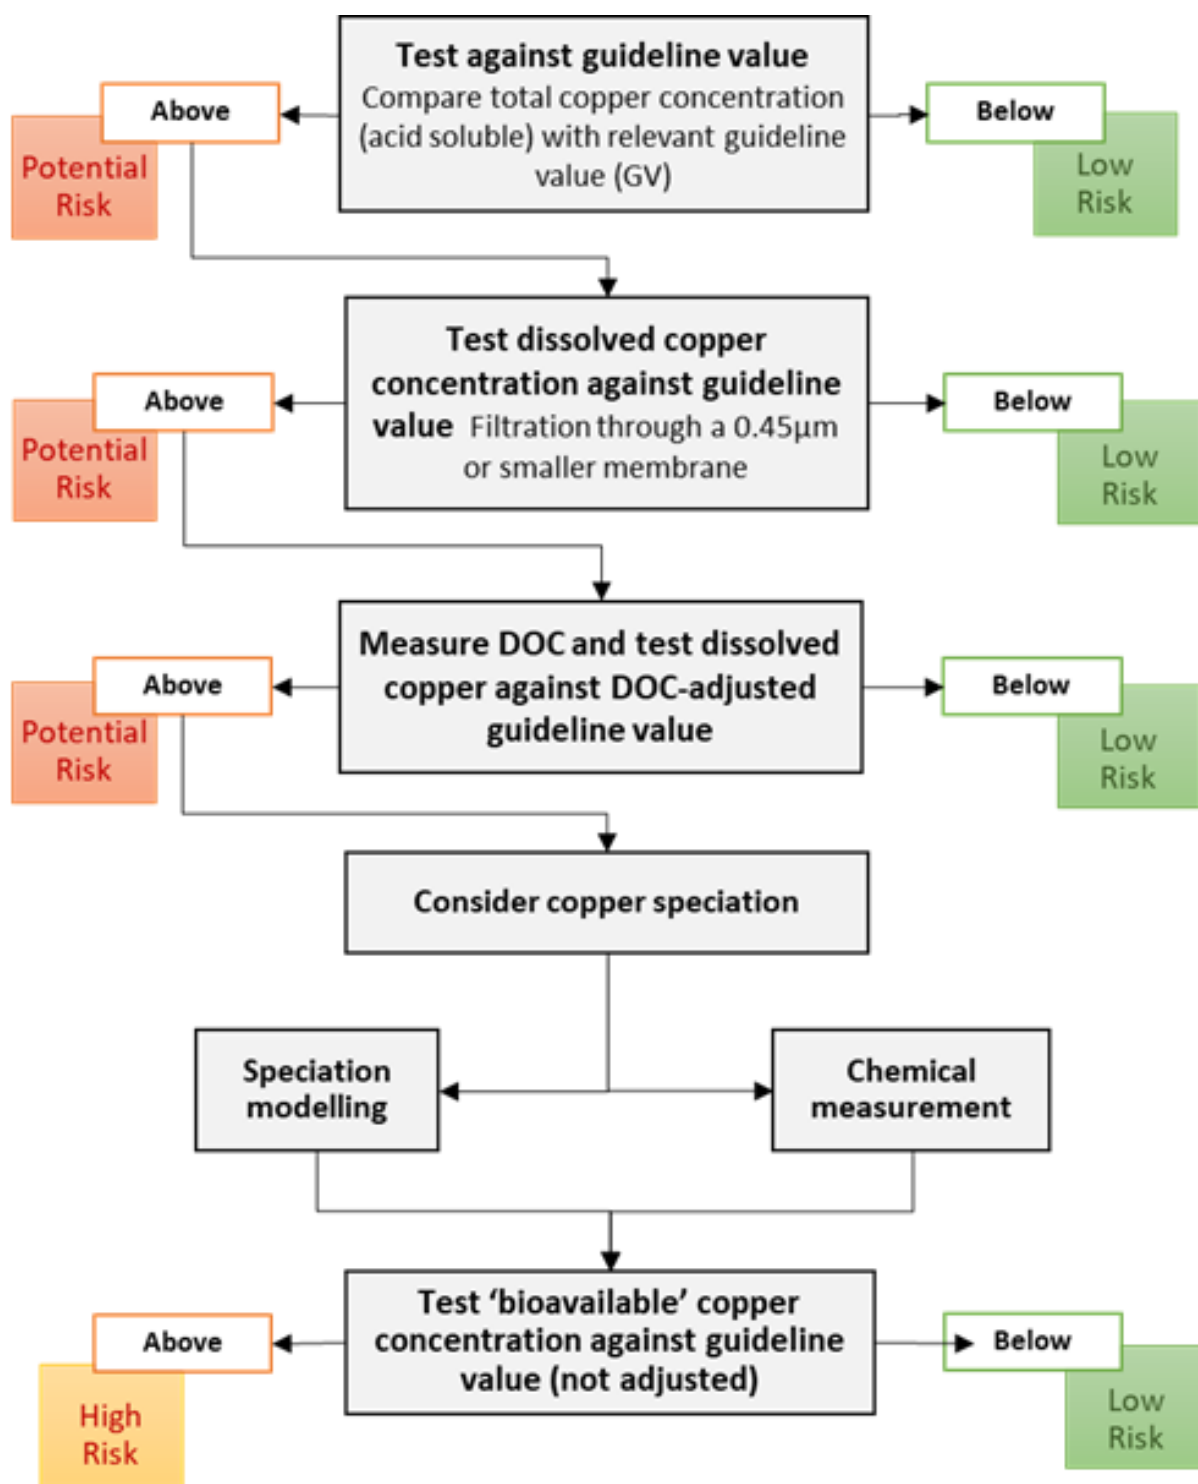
Test against guideline value
Compare total copper concentration (acid soluble) with relevant guideline value (GV)

Above

Potential Risk

Below

Low Risk

Test dissolved copper concentration against guideline value Filtration through a 0.45µm or smaller membrane

Above

Potential Risk

Below

Low Risk

Measure DOC and test dissolved copper against DOC-adjusted guideline value

Above

Potential Risk

Below

Low Risk

Consider copper speciation

Speciation modelling

Chemical measurement

Test ‘bioavailable’ copper concentration against guideline value (not adjusted)

Above

High Risk

Below

Low Risk